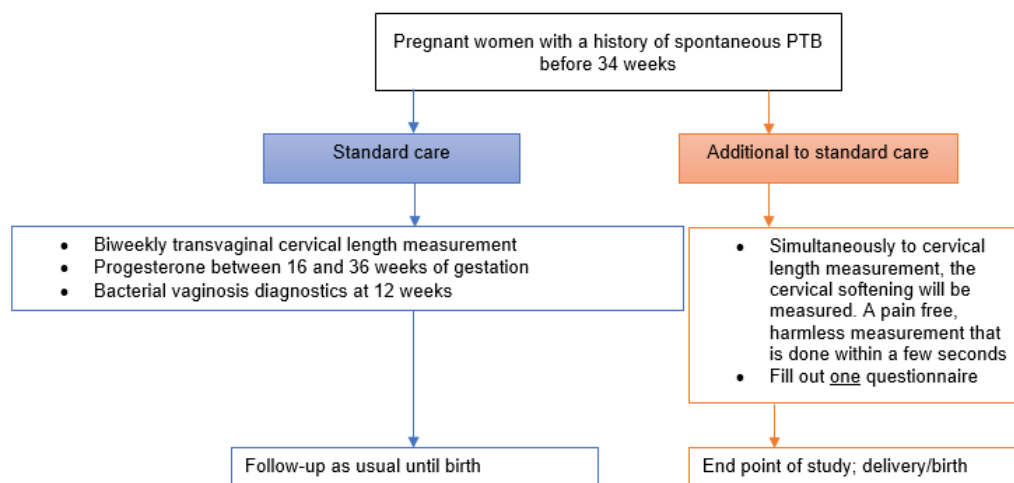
Pregnant women with a history of spontaneous PTB before 34 weeks

Standard care

Additional to standard care

- Biweekly transvaginal cervical length measurement
- Progesterone between 16 and 36 weeks of gestation
- Bacterial vaginosis diagnostics at 12 weeks

- Simultaneously to cervical length measurement, the cervical softening will be measured. A pain free, harmless measurement that is done within a few seconds
- Fill out one questionnaire

Follow-up as usual until birth

End point of study; delivery/birth